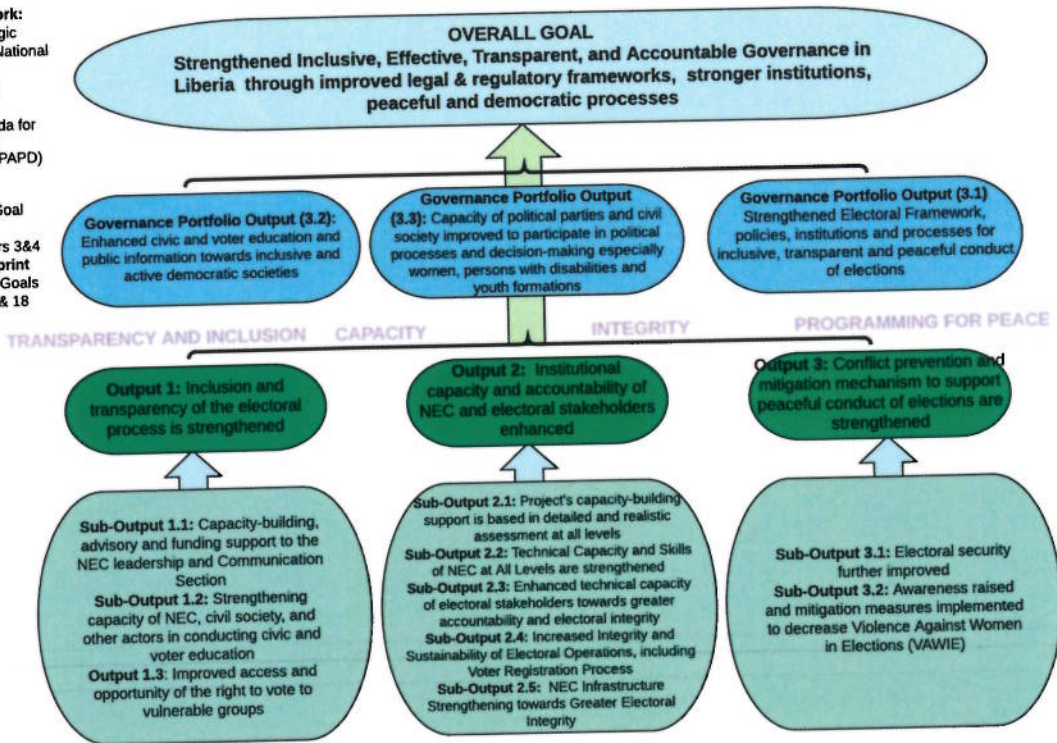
ork:
gic
National

da for

PAPD)

Goal

rs 3&4
print
Goals
& 18

OVERALL GOAL
Strengthened Inclusive, Effective, Transparent, and Accountable Governance in Liberia through improved legal & regulatory frameworks, stronger institutions, peaceful and democratic processes

Governance Portfolio Output (3.2): Enhanced civic and voter education and public information towards inclusive and active democratic societies

Governance Portfolio Output (3.3): Capacity of political parties and civil society improved to participate in political processes and decision-making especially women, persons with disabilities and youth formations

Governance Portfolio Output (3.1) Strengthened Electoral Framework, policies, institutions and processes for inclusive, transparent and peaceful conduct of elections

TRANSPARENCY AND INCLUSION CAPACITY INTEGRITY PROGRAMMING FOR PEACE

Output 1: Inclusion and transparency of the electoral process is strengthened

Output 2: Institutional capacity and accountability of NEC and electoral stakeholders enhanced

Output 3: Conflict prevention and mitigation mechanism to support peaceful conduct of elections are strengthened

Sub-Output 1.1: Capacity-building, advisory and funding support to the NEC leadership and Communication Section
Sub-Output 1.2: Strengthening capacity of NEC, civil society, and other actors in conducting civic and voter education
Output 1.3: Improved access and opportunity of the right to vote to vulnerable groups

Sub-Output 2.1: Project's capacity-building support is based in detailed and realistic assessment at all levels
Sub-Output 2.2: Technical Capacity and Skills of NEC at All Levels are strengthened
Sub-Output 2.3: Enhanced technical capacity of electoral stakeholders towards greater accountability and electoral integrity
Sub-Output 2.4: Increased Integrity and Sustainability of Electoral Operations, including Voter Registration Process
Sub-Output 2.5: NEC Infrastructure Strengthening towards Greater Electoral Integrity

Sub-Output 3.1: Electoral security further improved
Sub-Output 3.2: Awareness raised and mitigation measures implemented to decrease Violence Against Women in Elections (VAWIE)